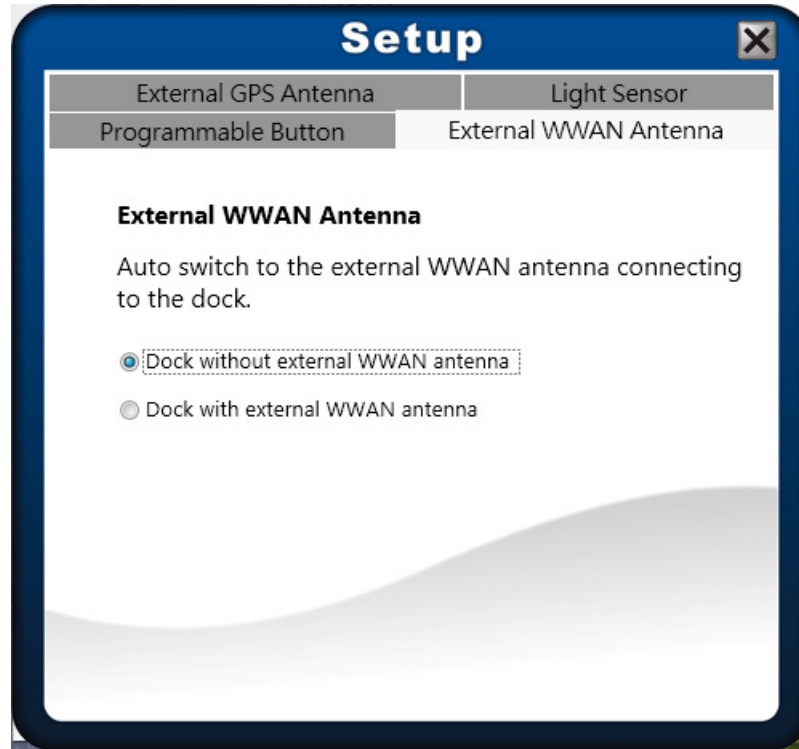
Setup

External GPS Antenna
Light Sensor
Programmable Button
External WWAN Antenna

External WWAN Antenna

Auto switch to the external WWAN antenna connecting to the dock.

Dock without external WWAN antenna

Dock with external WWAN antenna